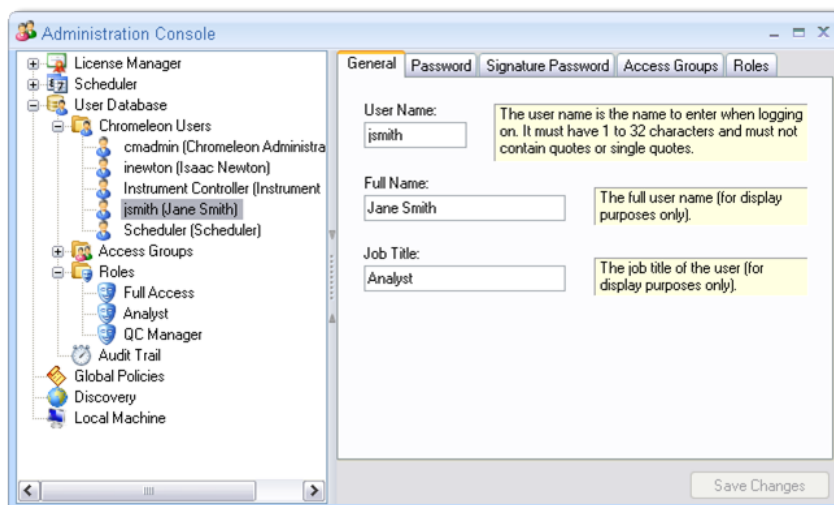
Administration Console

License Manager
Scheduler
User Database
Chromeleon Users
cmadmin (Chromeleon Administra
inewton (Isaac Newton)
Instrument Controller (Instrument
jsmith (Jane Smith)
Scheduler (Scheduler)
Access Groups
Roles
Full Access
Analyst
QC Manager
Audit Trail
Global Policies
Discovery
Local Machine

General | Password | Signature Password | Access Groups | Roles

User Name:
jsmith
The user name is the name to enter when logging on. It must have 1 to 32 characters and must not contain quotes or single quotes.

Full Name:
Jane Smith
The full user name (for display purposes only).

Job Title:
Analyst
The job title of the user (for display purposes only).

Save Changes